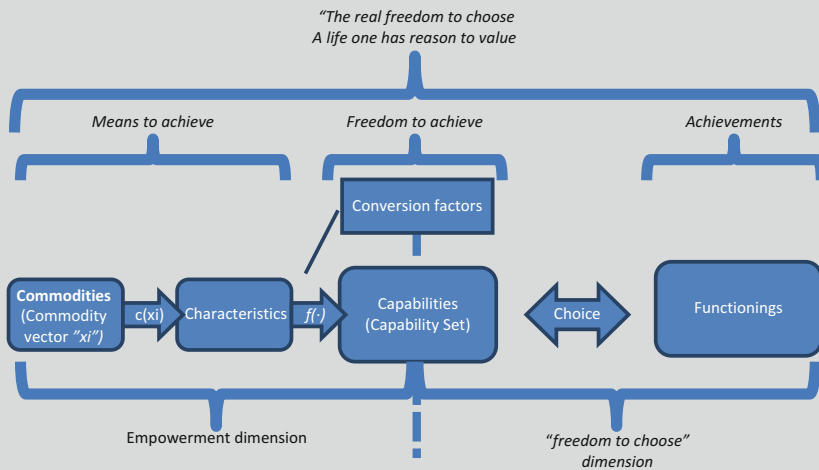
"The real freedom to choose
A life one has reason to value

Means to achieve

Freedom to achieve

Achievements

Conversion factors

Commodities
(Commodity vector "xi")

c(xi)

Characteristics

f(·)

Capabilities
(Capability Set)

Choice

Functionings

Empowerment dimension

"freedom to choose" dimension